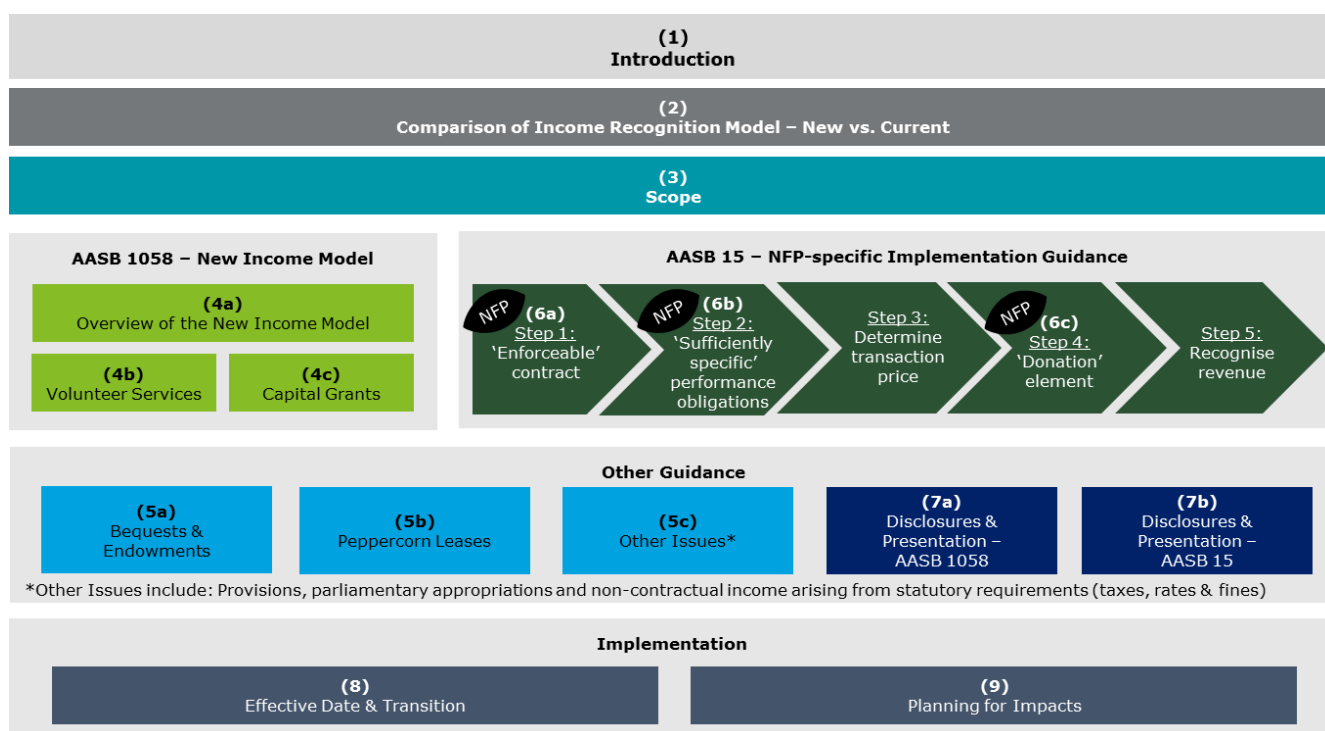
(1)
Introduction

(2)
Comparison of Income Recognition Model – New vs. Current

(3)
Scope

AASB 1058 – New Income Model

(4a)
Overview of the New Income Model

(4b)
Volunteer Services

(4c)
Capital Grants

AASB 15 – NFP-specific Implementation Guidance

NFP (6a)
Step 1:
'Enforceable' contract

NFP (6b)
Step 2:
'Sufficiently specific' performance obligations

Step 3:
Determine transaction price

NFP (6c)
Step 4:
'Donation' element

Step 5:
Recognise revenue

Other Guidance

(5a)
Bequests & Endowments

(5b)
Peppercorn Leases

(5c)
Other Issues*

(7a)
Disclosures & Presentation – AASB 1058

(7b)
Disclosures & Presentation – AASB 15

*Other Issues include: Provisions, parliamentary appropriations and non-contractual income arising from statutory requirements (taxes, rates & fines)

Implementation

(8)
Effective Date & Transition

(9)
Planning for Impacts